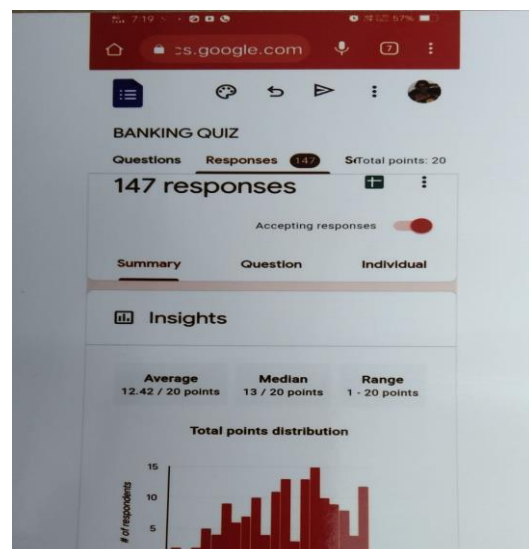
7:19 67%

cs.google.com

7

BANKING QUIZ

Questions Responses 147 SeTotal points: 20

147 responses

Accepting responses

Summary Question Individual

Insights

Average
12.42 / 20 points

Median
13 / 20 points

Range
1 - 20 points

Total points distribution

15

10

5

# of respondents